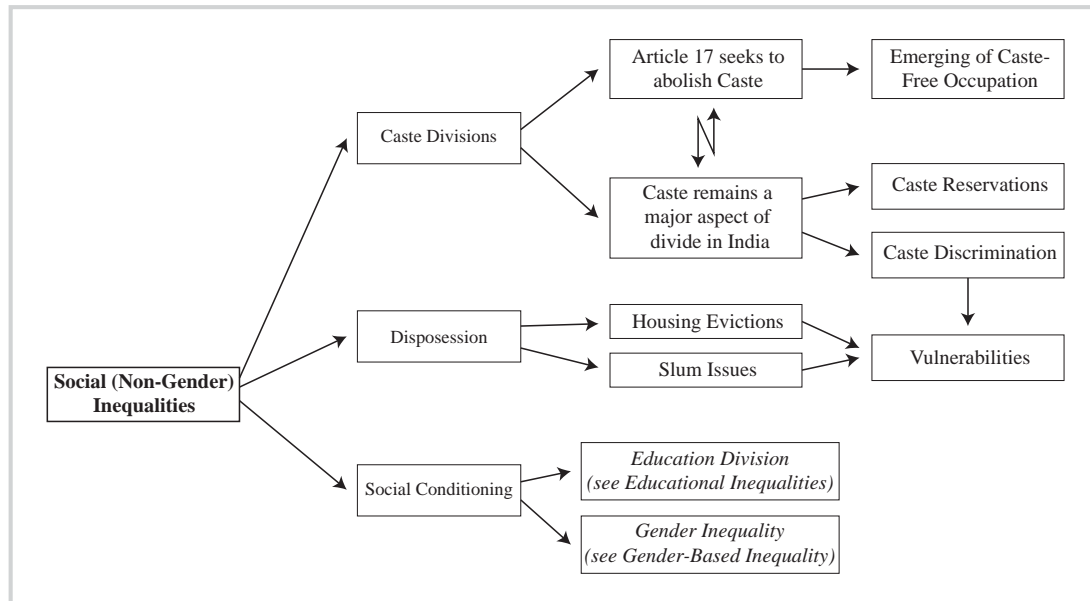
Social (Non-Gender) Inequalities

Caste Divisions

Article 17 seeks to abolish Caste

Emerging of Caste-Free Occupation

Caste remains a major aspect of divide in India

Caste Reservations

Caste Discrimination

Disposession

Housing Evictions

Slum Issues

Vulnerabilities

Social Conditioning

*Education Division (see Educational Inequalities)*

*Gender Inequality (see Gender-Based Inequality)*